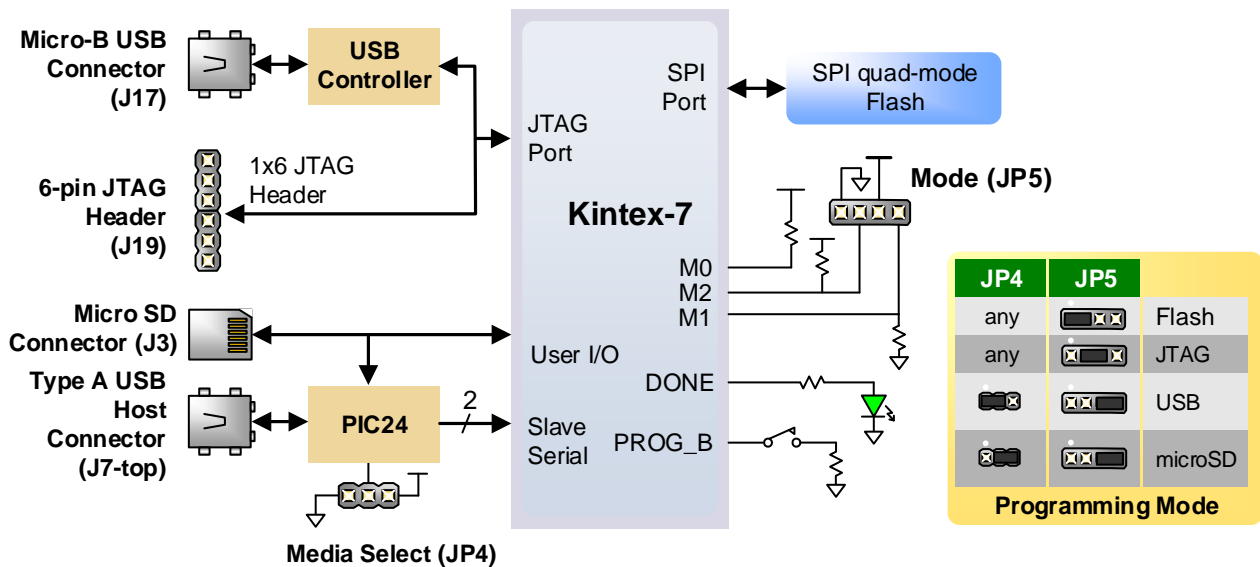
Micro-B USB Connector (J17)

USB Controller

6-pin JTAG Header (J19)

1x6 JTAG Header

Micro SD Connector (J3)

Type A USB Host Connector (J7-top)

PIC24

2

Media Select (JP4)

JTAG Port

Kintex-7

SPI Port

SPI quad-mode Flash

Mode (JP5)

M0
M2
M1

User I/O

DONE

Slave Serial

PROG_B

| JP4 | JP5 | |
|---|---|---|
| any | | Flash |
| any | | JTAG |
| | | USB |
| | | microSD |

Programming Mode